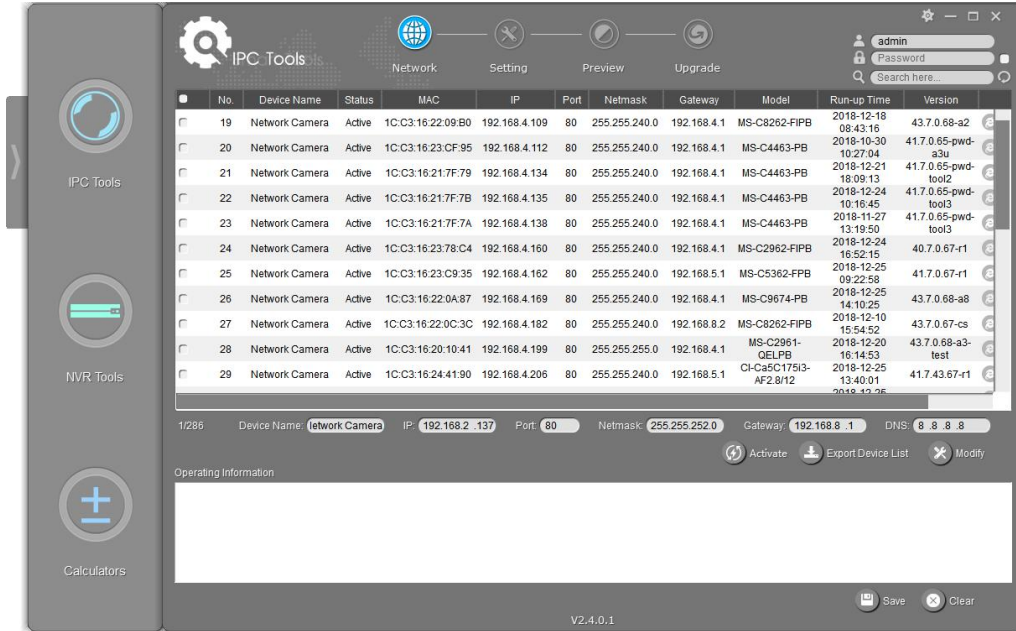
IPC Tools

NVR Tools

Calculators

IPC Tools

Network Setting Preview Upgrade

admin
Password
Search here...

| | No. | Device Name | Status | MAC | IP | Port | Netmask | Gateway | Model | Run-up Time | Version |
|---|---|---|---|---|---|---|---|---|---|---|---|
| | 19 | Network Camera | Active | 1C:C3:16:22:09:B0 | 192.168.4.109 | 80 | 255.255.240.0 | 192.168.4.1 | MS-C8262-FIPB | 2018-12-18 08:43:16 | 43.7.0.68-a2 |
| | 20 | Network Camera | Active | 1C:C3:16:23:CF:95 | 192.168.4.112 | 80 | 255.255.240.0 | 192.168.4.1 | MS-C4463-PB | 2018-10-30 10:27:04 | 41.7.0.65-pwd-a3u |
| | 21 | Network Camera | Active | 1C:C3:16:21:7F:79 | 192.168.4.134 | 80 | 255.255.240.0 | 192.168.4.1 | MS-C4463-PB | 2018-12-21 18:09:13 | 41.7.0.65-pwd-tool2 |
| | 22 | Network Camera | Active | 1C:C3:16:21:7F:7B | 192.168.4.135 | 80 | 255.255.240.0 | 192.168.4.1 | MS-C4463-PB | 2018-12-24 10:16:45 | 41.7.0.65-pwd-tool3 |
| | 23 | Network Camera | Active | 1C:C3:16:21:7F:7A | 192.168.4.138 | 80 | 255.255.240.0 | 192.168.4.1 | MS-C4463-PB | 2018-11-27 13:19:50 | 41.7.0.65-pwd-tool3 |
| | 24 | Network Camera | Active | 1C:C3:16:23:78:C4 | 192.168.4.160 | 80 | 255.255.240.0 | 192.168.4.1 | MS-C2962-FIPB | 2018-12-24 16:52:15 | 40.7.0.67-r1 |
| | 25 | Network Camera | Active | 1C:C3:16:23:C9:35 | 192.168.4.162 | 80 | 255.255.240.0 | 192.168.5.1 | MS-C5362-FPB | 2018-12-25 09:22:58 | 41.7.0.67-r1 |
| | 26 | Network Camera | Active | 1C:C3:16:22:0A:87 | 192.168.4.169 | 80 | 255.255.240.0 | 192.168.4.1 | MS-C9674-PB | 2018-12-25 14:10:25 | 43.7.0.68-a8 |
| | 27 | Network Camera | Active | 1C:C3:16:22:0C:3C | 192.168.4.182 | 80 | 255.255.240.0 | 192.168.8.2 | MS-C8262-FIPB | 2018-12-10 15:54:52 | 43.7.0.67-cs |
| | 28 | Network Camera | Active | 1C:C3:16:20:10:41 | 192.168.4.199 | 80 | 255.255.255.0 | 192.168.4.1 | MS-C2961-QELPB | 2018-12-20 16:14:53 | 43.7.0.68-a3-test |
| | 29 | Network Camera | Active | 1C:C3:16:24:41:90 | 192.168.4.206 | 80 | 255.255.240.0 | 192.168.5.1 | CI-Ca5C175i3-AF2.8/12 | 2018-12-25 13:40:01 | 41.7.43.67-r1 |

1/286 Device Name: letwork Camera IP: 192.168.2 .137 Port: 80 Netmask: 255.255.252.0 Gateway: 192.168.8 .1 DNS: 8 .8 .8 .8

Activate Export Device List Modify

Operating Information

Save Clear

V2.4.0.1